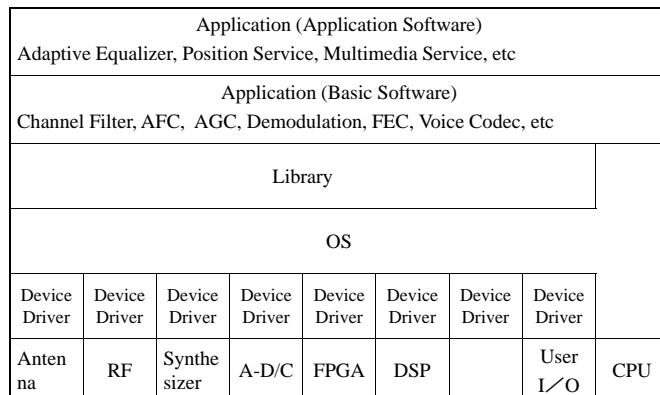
Application (Application Software)
Adaptive Equalizer, Position Service, Multimedia Service, etc

Application (Basic Software)
Channel Filter, AFC, AGC, Demodulation, FEC, Voice Codec, etc

Library

OS

| Device Driver | Device Driver | Device Driver | Device Driver | Device Driver | Device Driver | Device Driver | Device Driver | |
|---|---|---|---|---|---|---|---|---|
| Antenna | RF | Synthesizer | A-D/C | FPGA | DSP | | User I／O | CPU |